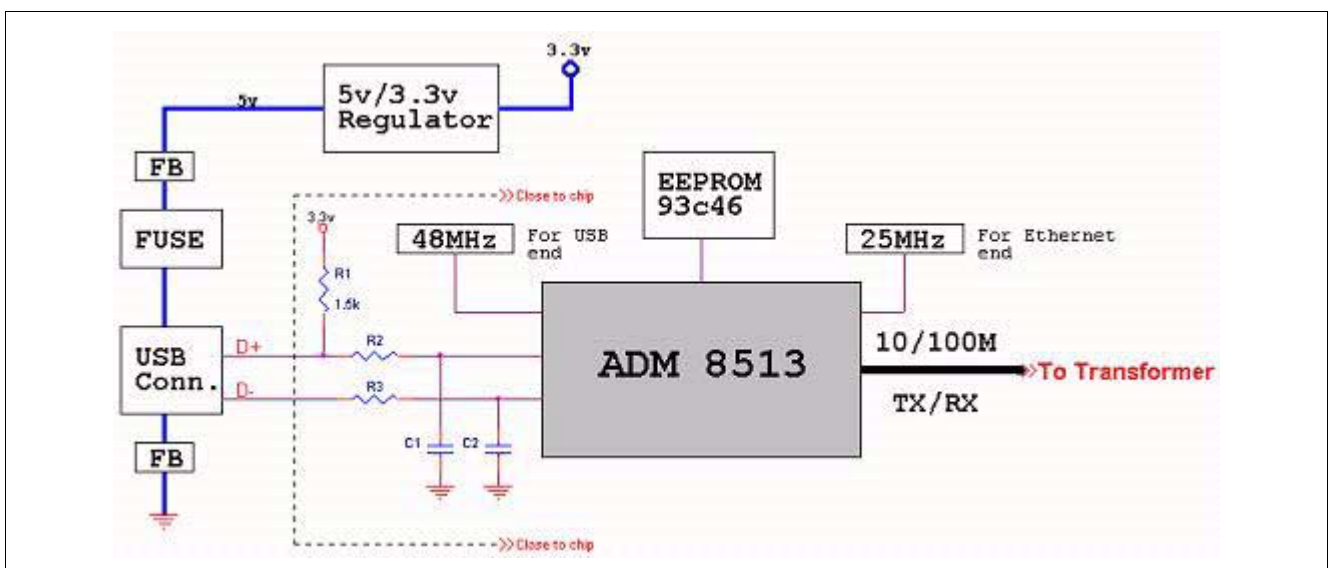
3.3v

5v

5v/3.3v Regulator

FB

>>Close to chip

EEPROM 93c46

3.3v

FUSE

48MHz

For USB end

25MHz

For Ethernet end

R1

1.5k

USB Conn.

D+

R2

ADM 8513

10/100M

>>To Transformer

D-

R3

TX/RX

C1

C2

FB

>>Close to chip